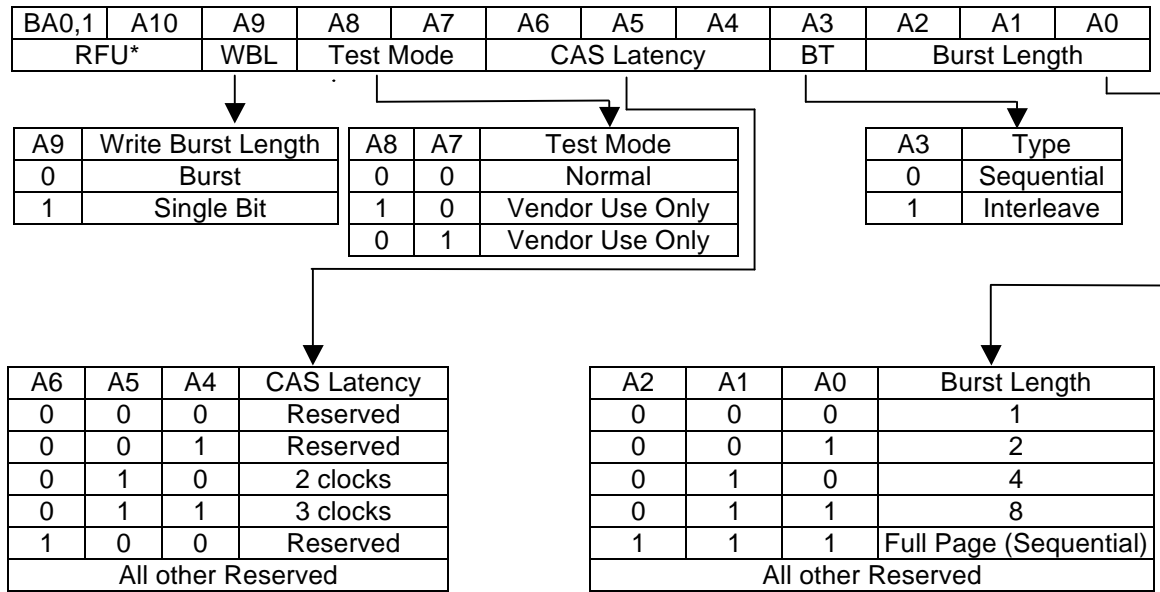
| BA0,1 | A10 | A9 | A8 | A7 | A6 | A5 | A4 | A3 | A2 | A1 | A0 |
|---|---|---|---|---|---|---|---|---|---|---|---|
| RFU* | | WBL | Test Mode | | CAS Latency | | | BT | Burst Length | | |

| A9 | Write Burst Length |
|---|---|
| 0 | Burst |
| 1 | Single Bit |

| A8 | A7 | Test Mode |
|---|---|---|
| 0 | 0 | Normal |
| 1 | 0 | Vendor Use Only |
| 0 | 1 | Vendor Use Only |

| A3 | Type |
|---|---|
| 0 | Sequential |
| 1 | Interleave |

| A6 | A5 | A4 | CAS Latency |
|---|---|---|---|
| 0 | 0 | 0 | Reserved |
| 0 | 0 | 1 | Reserved |
| 0 | 1 | 0 | 2 clocks |
| 0 | 1 | 1 | 3 clocks |
| 1 | 0 | 0 | Reserved |
| All other Reserved | | | |

| A2 | A1 | A0 | Burst Length |
|---|---|---|---|
| 0 | 0 | 0 | 1 |
| 0 | 0 | 1 | 2 |
| 0 | 1 | 0 | 4 |
| 0 | 1 | 1 | 8 |
| 1 | 1 | 1 | Full Page (Sequential) |
| All other Reserved | | | |